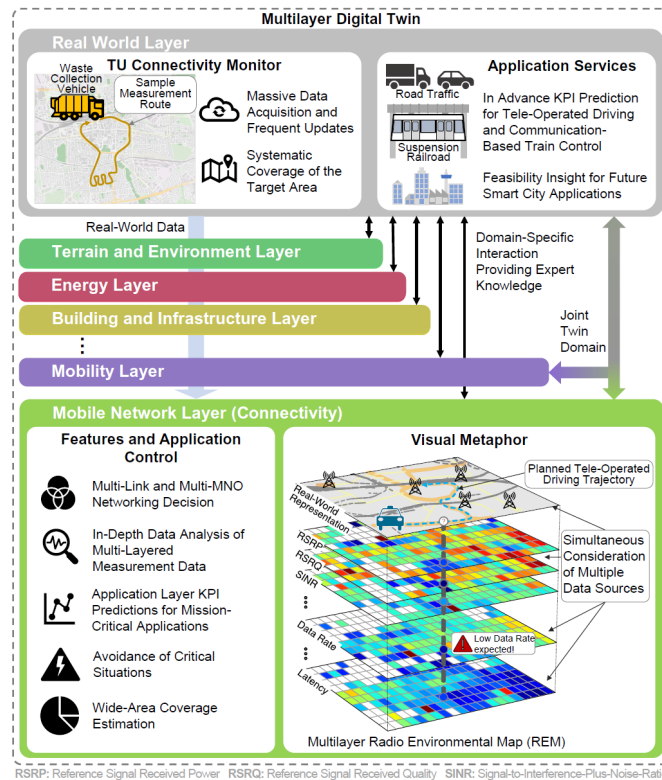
Multilayer Digital Twin

Real World Layer

TU Connectivity Monitor

Waste Collection Vehicle

Sample Measurement Route

Massive Data Acquisition and Frequent Updates

Systematic Coverage of the Target Area

Application Services

Road Traffic

Suspension Railroad

In Advance KPI Prediction for Tele-Operated Driving and Communication-Based Train Control

Feasibility Insight for Future Smart City Applications

Real-World Data

Terrain and Environment Layer

Energy Layer

Building and Infrastructure Layer

Mobility Layer

Domain-Specific Interaction Providing Expert Knowledge

Joint Twin Domain

Mobile Network Layer (Connectivity)

Features and Application Control

Multi-Link and Multi-MNO Networking Decision

In-Depth Data Analysis of Multi-Layered Measurement Data

Application Layer KPI Predictions for Mission-Critical Applications

Avoidance of Critical Situations

Wide-Area Coverage Estimation

Visual Metaphor

Planned Tele-Operated Driving Trajectory

Real-World Representation

RSRP

RSRQ

SINR

Data Rate

Latency

Simultaneous Consideration of Multiple Data Sources

Low Data Rate expected!

Multilayer Radio Environmental Map (REM)

RSRP: Reference Signal Received Power RSRQ: Reference Signal Received Quality SINR: Signal-to-Interference-Plus-Noise-Rati